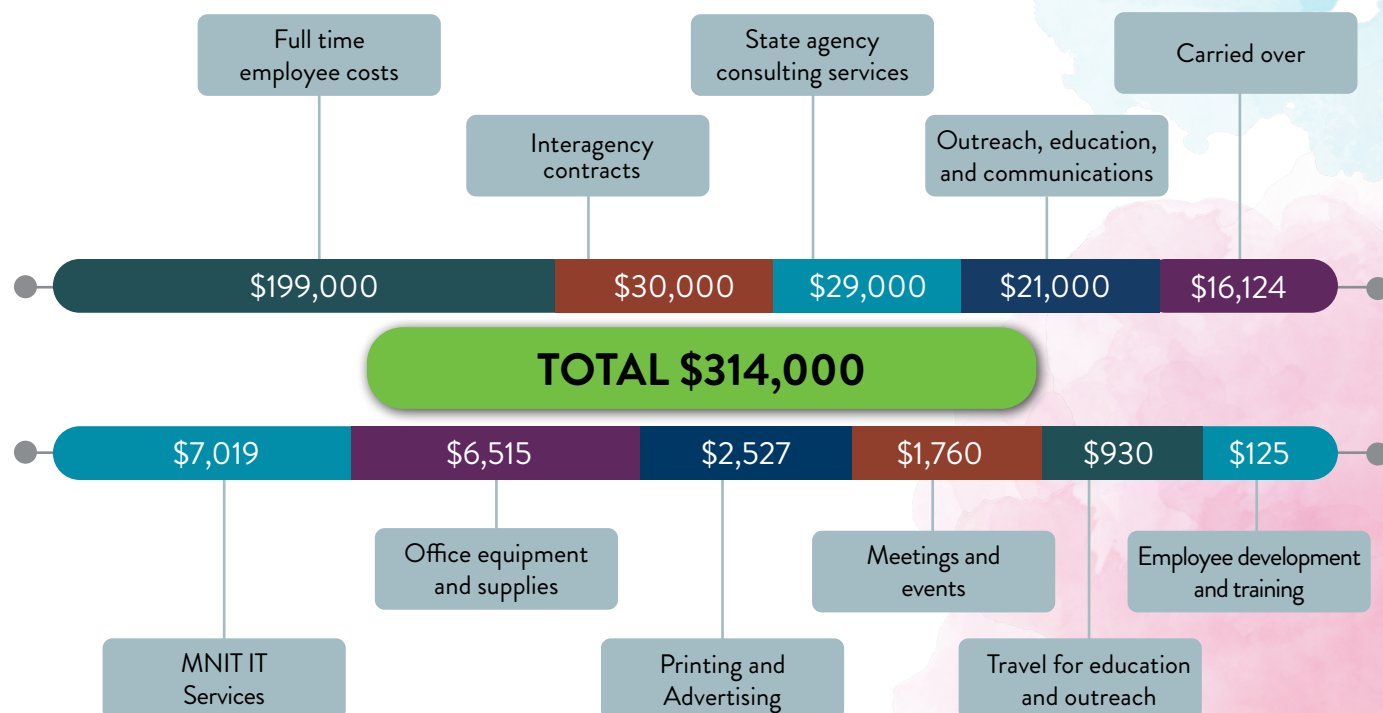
Full time employee costs

Interagency contracts

State agency consulting services

Outreach, education, and communications

Carried over

$199,000

$30,000

$29,000

$21,000

$16,124

TOTAL $314,000

$7,019

$6,515

$2,527

$1,760

$930

$125

Office equipment and supplies

Meetings and events

Employee development and training

MNIT IT Services

Printing and Advertising

Travel for education and outreach